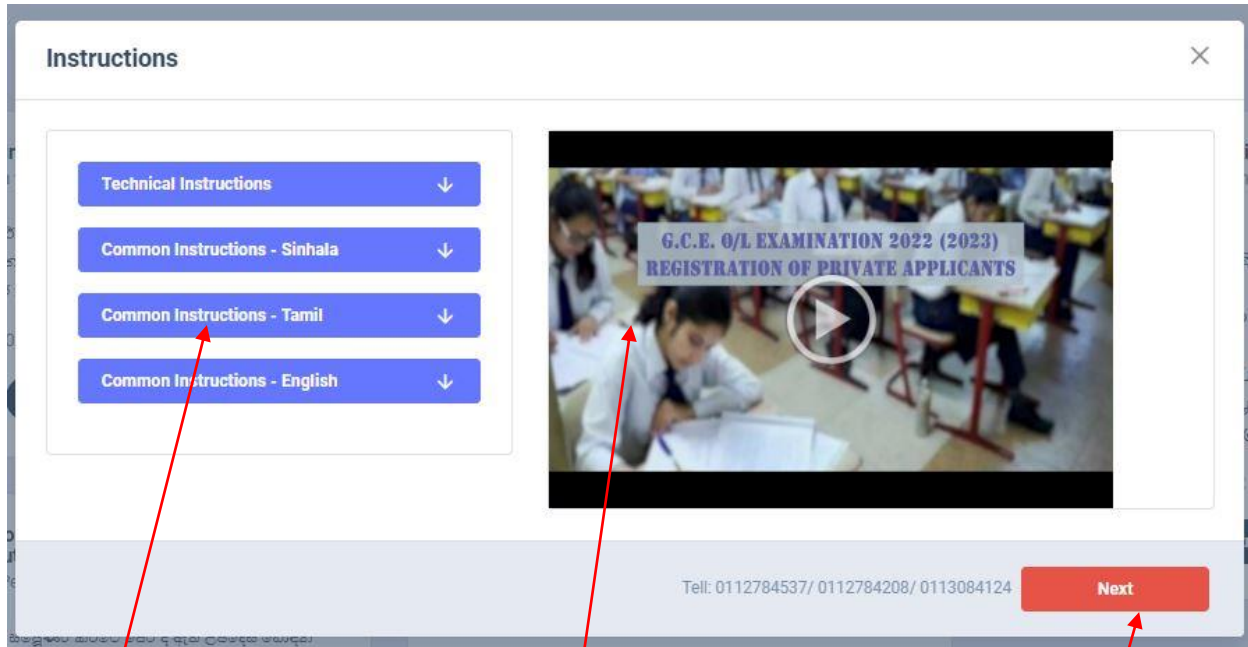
Instructions

Technical Instructions

Common Instructions - Sinhala

Common Instructions - Tamil

Common Instructions - English

G.C.E. O/L EXAMINATION 2022 (2023)
REGISTRATION OF PRIVATE APPLICANTS

Tell: 0112784537/ 0112784208/ 0113084124

Next

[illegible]